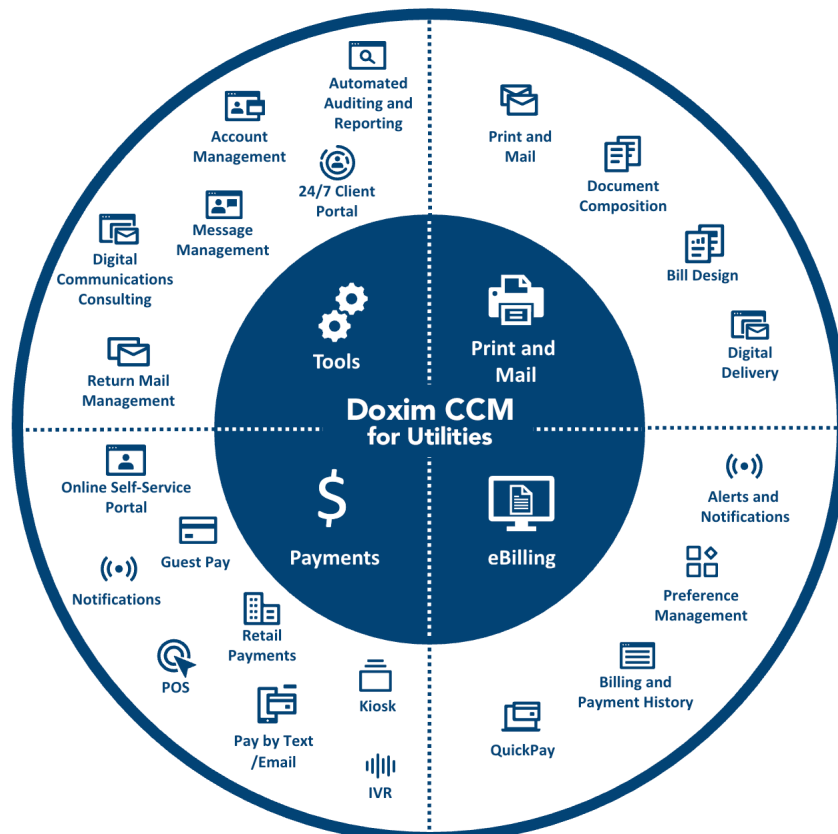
Automated Auditing and Reporting

Account Management

24/7 Client Portal

Message Management

Digital Communications Consulting

Return Mail Management

Print and Mail

Document Composition

Bill Design

Digital Delivery

Tools

Print and Mail

Doxim CCM for Utilities

$

Payments

eBilling

Online Self-Service Portal

Guest Pay

Notifications

Retail Payments

POS

Kiosk

Pay by Text /Email

IVR

Alerts and Notifications

Preference Management

Billing and Payment History

QuickPay